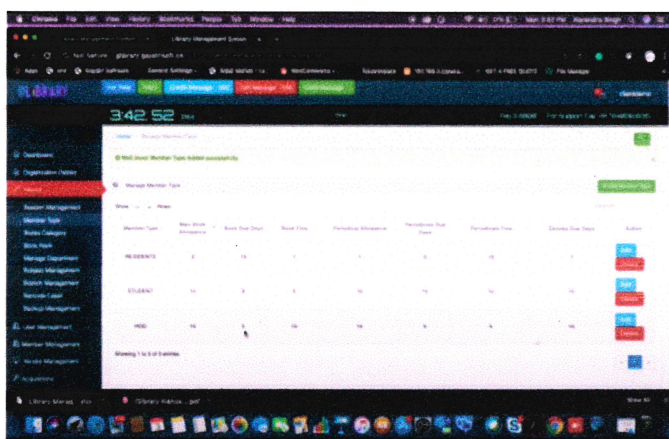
Chrome File Edit View History Bookmarks People Tab Window Help

Library Management System

Not Secure

LIBRARY

3:42:52

Dashboard

Organization Details

Masters

Manage Member Type

Well done! Member Type Added successfully.

Manage Member Type

Show Rows

| Member Type | Max Book Allowance | Book Due Days | Book Fine | Periodicals Allowance | Periodicals Due Days | Periodicals Fine | Ebooks Due Days | Action |
|---|---|---|---|---|---|---|---|---|
| RESIDENTS | 2 | 15 | 1 | 1 | 5 | 15 | 1 | Edit Delete |
| STUDENT | 10 | 8 | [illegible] | 10 | 10 | 10 | 10 | Edit Delete |
| HOD | 10 | 5 | 10 | 10 | 5 | 5 | 10 | Edit Delete |

Showing 1 to 3 of 3 entries

User Management

Member Management

Library Management

Acquisitions

Library Manag....doc

Library Manua....pdf

Show All